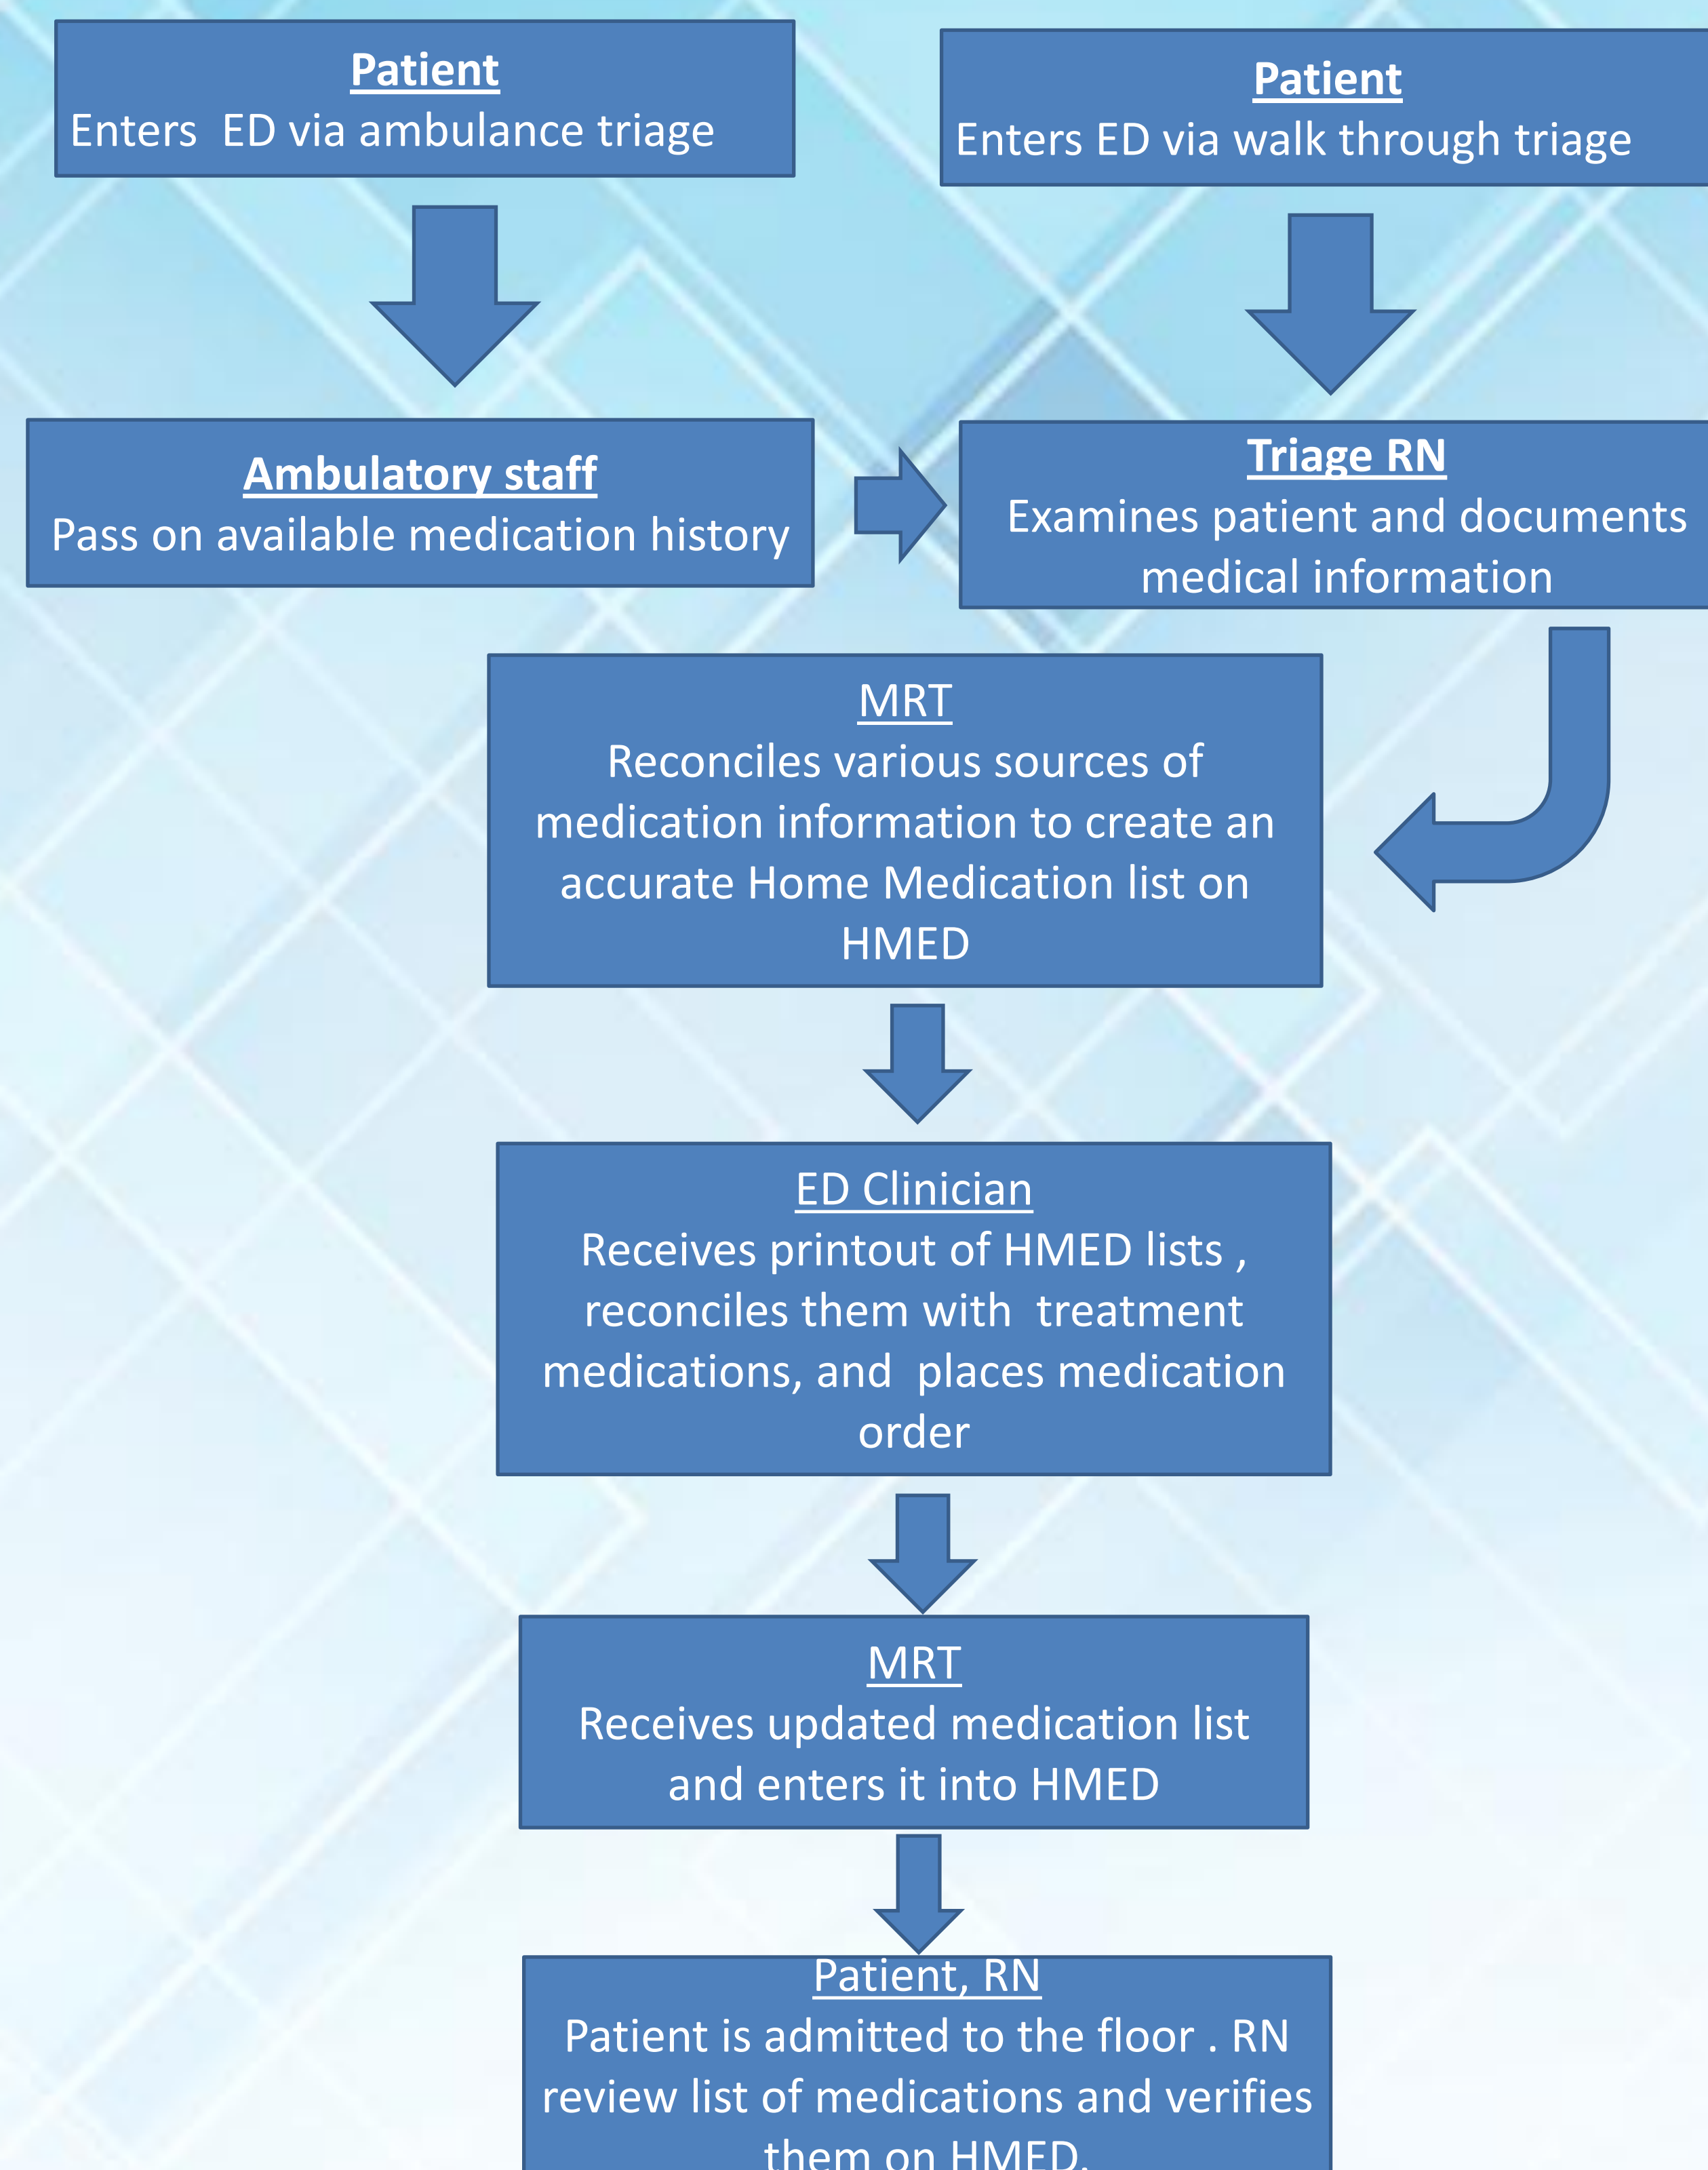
Patient
Enters ED via ambulance triage

Patient
Enters ED via walk through triage

Ambulatory staff
Pass on available medication history

Triage RN
Examines patient and documents medical information

MRT
Reconciles various sources of medication information to create an accurate Home Medication list on HMED

ED Clinician
Receives printout of HMED lists , reconciles them with treatment medications, and places medication order

MRT
Receives updated medication list and enters it into HMED

Patient, RN
Patient is admitted to the floor . RN review list of medications and verifies them on HMED.